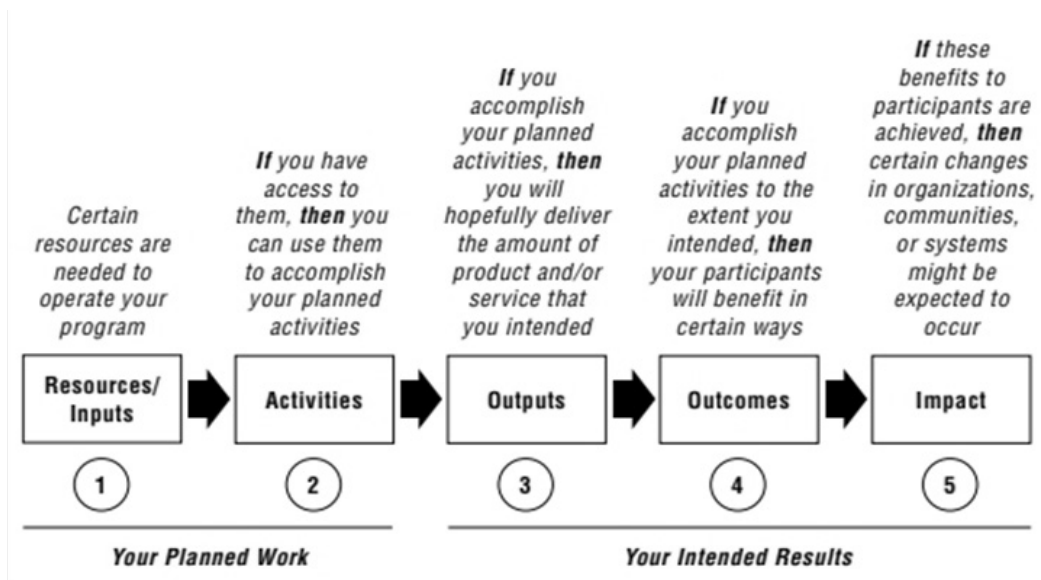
Certain resources are needed to operate your program

Resources/ Inputs

1

**If** you have access to them, **then** you can use them to accomplish your planned activities

Activities

2

**If** you accomplish your planned activities, **then** you will hopefully deliver the amount of product and/or service that you intended

Outputs

3

**If** you accomplish your planned activities to the extent you intended, **then** your participants will benefit in certain ways

Outcomes

4

**If** these benefits to participants are achieved, **then** certain changes in organizations, communities, or systems might be expected to occur

Impact

5

Your Planned Work

Your Intended Results